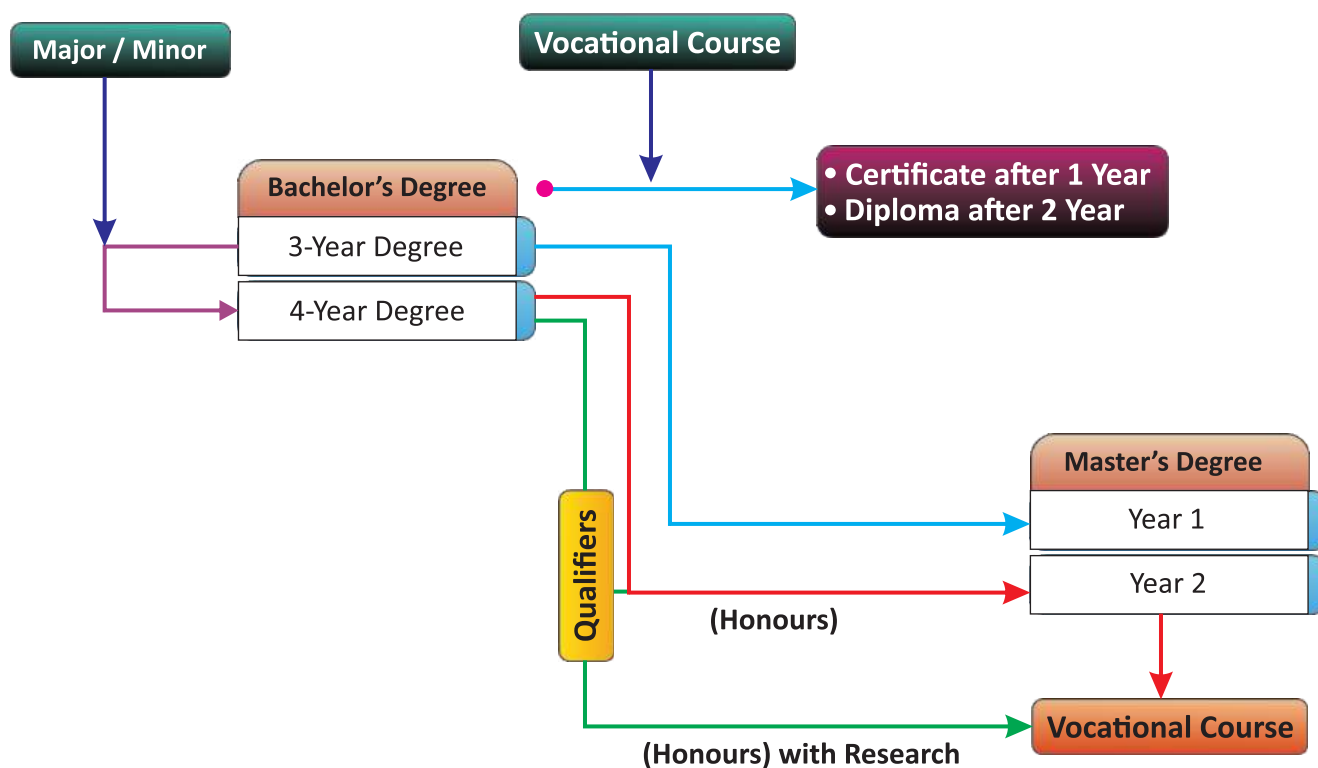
Major / Minor

Vocational Course

Bachelor's Degree

3-Year Degree

4-Year Degree

• Certificate after 1 Year
• Diploma after 2 Year

Master's Degree

Year 1

Year 2

Qualifiers

(Honours)

Vocational Course

(Honours) with Research